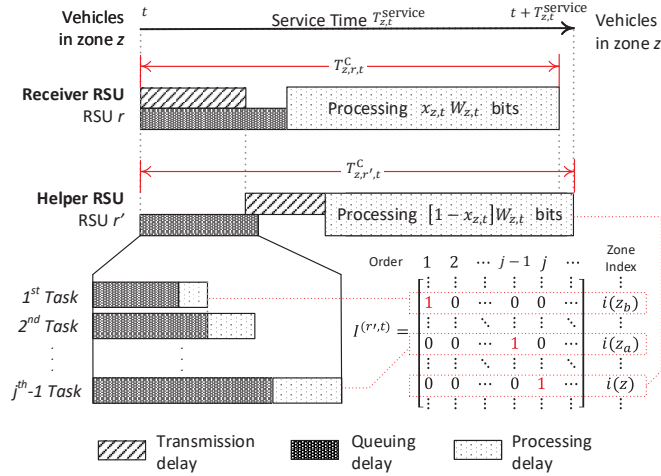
Vehicles in zone $z$

$t$

Service Time $T_{z,t}^{\text{service}}$

$t + T_{z,t}^{\text{service}}$

Vehicles in zone $z$

$T_{z,r,t}^{\text{C}}$

Receiver RSU
RSU $r$

Processing $x_{z,t}\, W_{z,t}$ bits

$T_{z,r',t}^{\text{C}}$

Helper RSU
RSU $r'$

Processing $[1 - x_{z,t}] W_{z,t}$ bits

1$^{st}$ Task

2$^{nd}$ Task

$j^{th}$-1 Task

Order 1 2 ⋯ $j-1$ $j$ ⋯

Zone Index

$I^{(r',t)} = \begin{bmatrix} \vdots & \vdots & & \vdots & \vdots & \vdots \\ 1 & 0 & \cdots & 0 & 0 & \cdots \\ \vdots & \vdots & \ddots & \vdots & \vdots & \vdots \\ 0 & 0 & \cdots & 1 & 0 & \cdots \\ \vdots & \vdots & \ddots & \vdots & \vdots & \vdots \\ 0 & 0 & \cdots & 0 & 1 & \cdots \\ \vdots & \vdots & & \vdots & \vdots & \vdots \end{bmatrix}$

$i(z_b)$

$i(z_a)$

$i(z)$

Transmission delay

Queuing delay

Processing delay